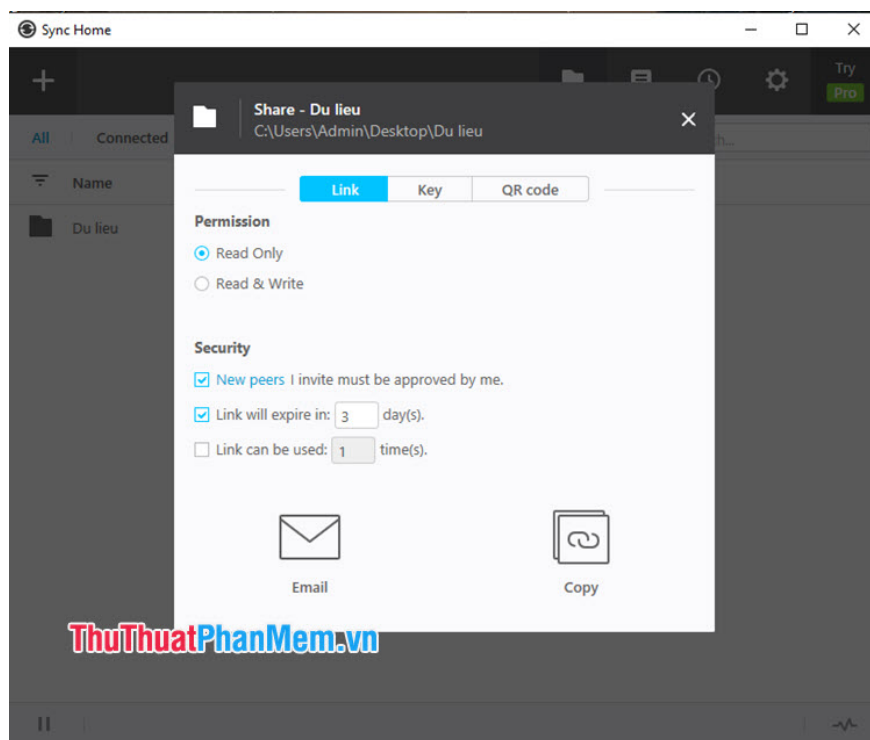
Sync Home

Try
Pro

All
Connected

Name

Du lieu

Share - Du lieu
C:\Users\Admin\Desktop\Du lieu

Link
Key
QR code

Permission

Read Only

Read & Write

Security

New peers I invite must be approved by me.

Link will expire in: 3 day(s).

Link can be used: 1 time(s).

Email

Copy

ThuThuatPhanMem.vn